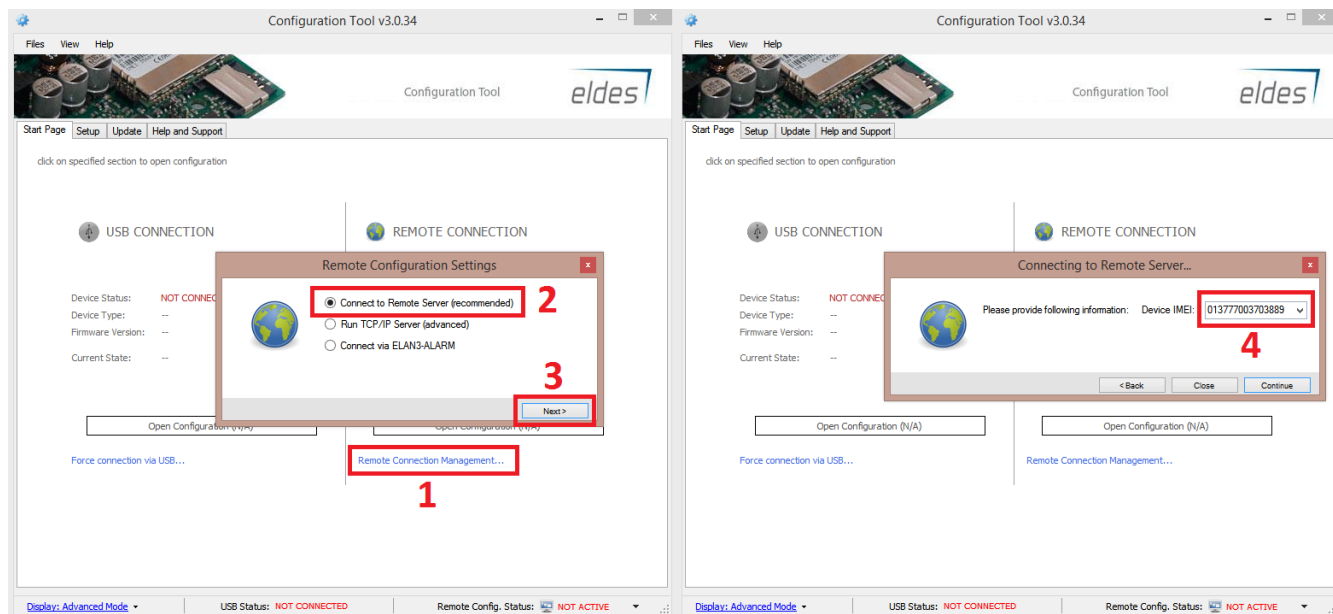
Configuration Tool v3.0.34

Files View Help

Configuration Tool

eldes

Start Page Setup Update Help and Support

click on specified section to open configuration

USB CONNECTION

REMOTE CONNECTION

Device Status: NOT CONNEC
Device Type: --
Firmware Version: --

Current State: --

Remote Configuration Settings

Connect to Remote Server (recommended)

2

Run TCP/IP Server (advanced)

Connect via ELAN3-ALARM

3

Next >

Open Configuration (N/A)

Open Configuration (N/A)

Force connection via USB...

Remote Connection Management...

1

Display: Advanced Mode USB Status: NOT CONNECTED Remote Config. Status: NOT ACTIVE

Configuration Tool v3.0.34

Files View Help

Configuration Tool

eldes

Start Page Setup Update Help and Support

click on specified section to open configuration

USB CONNECTION

REMOTE CONNECTION

Device Status: NOT CONNEC
Device Type: --
Firmware Version: --

Current State: --

Connecting to Remote Server...

Please provide following information: Device IMEI: 013777003703889

4

< Back Close Continue

Open Configuration (N/A)

Open Configuration (N/A)

Force connection via USB...

Remote Connection Management...

Display: Advanced Mode USB Status: NOT CONNECTED Remote Config. Status: NOT ACTIVE